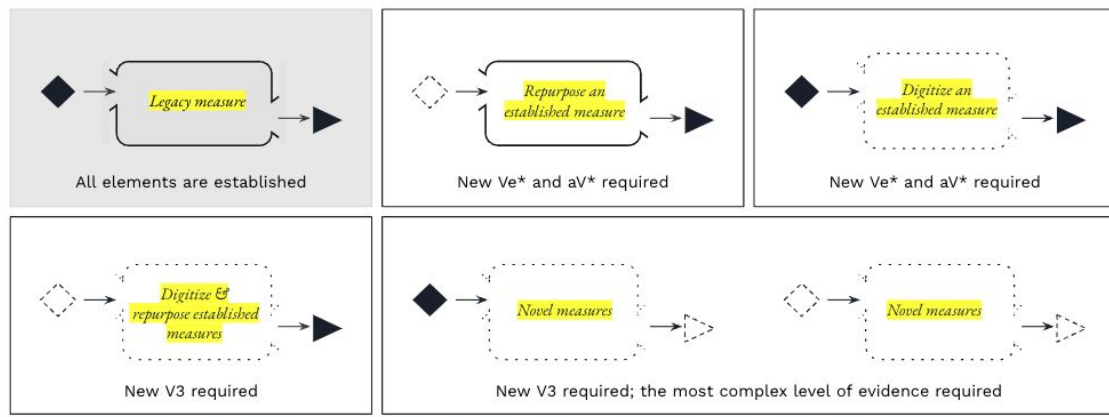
Legacy measure

All elements are established

Repurpose an established measure

New Ve* and aV* required

Digitize an established measure

New Ve* and aV* required

Digitize & repurpose established measures

New V3 required

Novel measures

Novel measures

New V3 required; the most complex level of evidence required